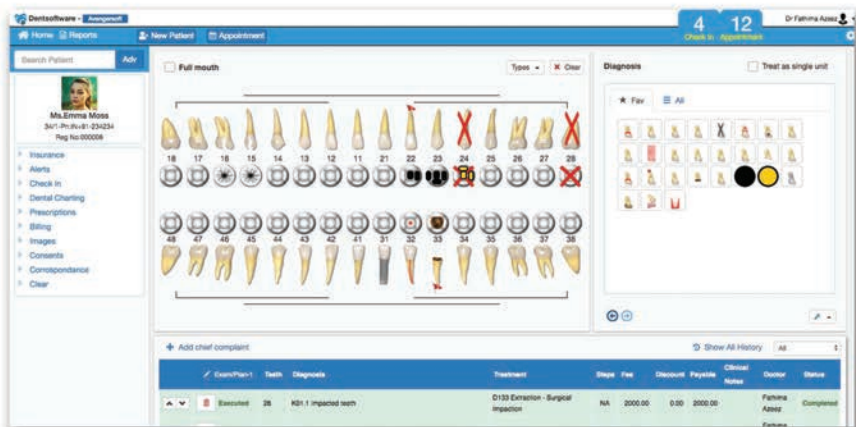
Dentsoftware - Avangsoft

Home Reports New Patient Appointment

4 Check In 12 Appointment

Dr Fathima Azeez

Search Patient Adv

Ms.Emma Moss
34/1-Pr,th+81-234234
Reg No:000006

Insurance
Alerts
Check In
Dental Charting
Prescriptions
Billing
Images
Consents
Correspondance
Clear

Full mouth

Types Clear

18 17 16 15 14 13 12 11 21 22 23 24 25 26 27 28

48 47 46 45 44 43 42 41 31 32 33 34 35 36 37 38

Diagnosis

Treat as single unit

Fav All

Add chief complaint

Show All History All

| | Exam/Plan-1 | Teeth | Diagnosis | Treatment | Steps | Fee | Discount | Payable | Clinical Notes | Doctor | Status |
|---|---|---|---|---|---|---|---|---|---|---|---|
| | Executed | 28 | K01.1 impacted teeth | D133 Extraction - Surgical impaction | NA | 2000.00 | 0.00 | 2000.00 | | Fathima Azeez | Completed |